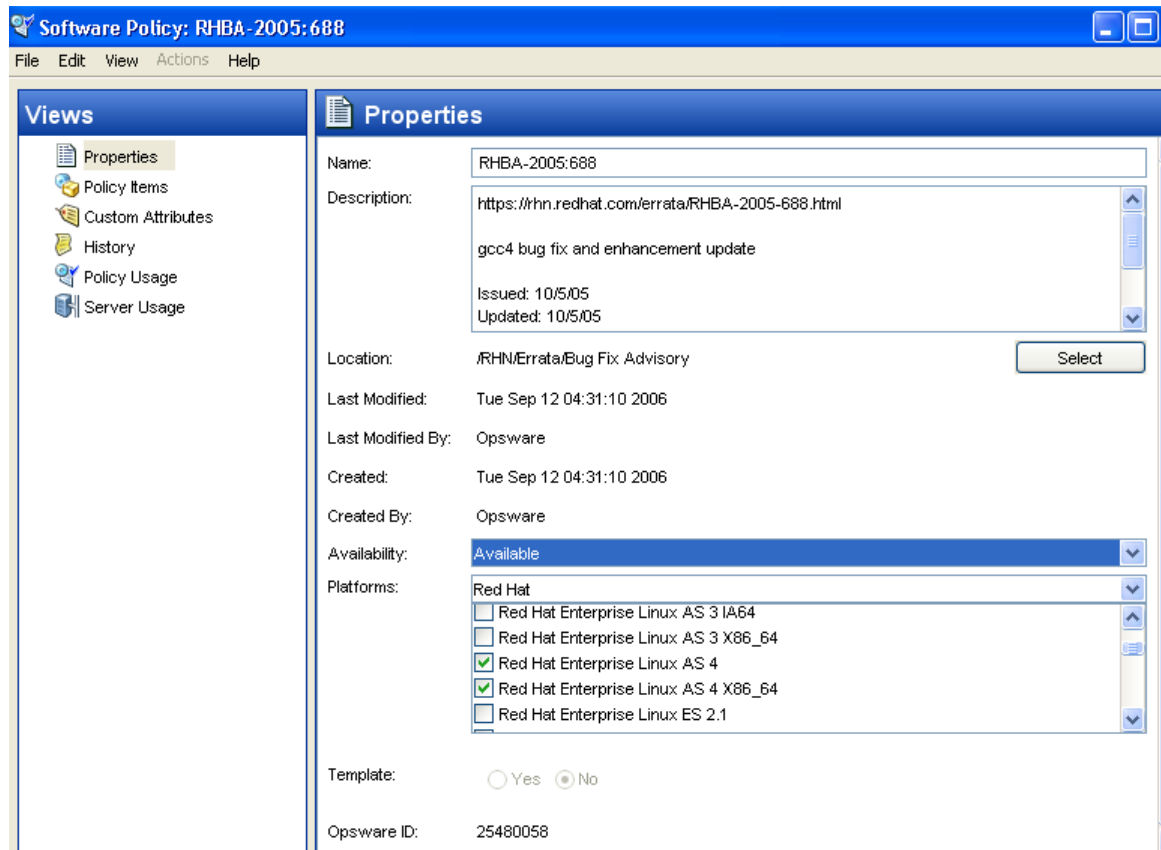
Software Policy: RHBA-2005:688

File Edit View Actions Help

Views

Properties
Policy Items
Custom Attributes
History
Policy Usage
Server Usage

Properties

Name: RHBA-2005:688

Description: https://rhn.redhat.com/errata/RHBA-2005-688.html

gcc4 bug fix and enhancement update

Issued: 10/5/05
Updated: 10/5/05

Location: /RHN/Errata/Bug Fix Advisory Select

Last Modified: Tue Sep 12 04:31:10 2006

Last Modified By: Opsware

Created: Tue Sep 12 04:31:10 2006

Created By: Opsware

Availability: Available

Platforms: Red Hat

Red Hat Enterprise Linux AS 3 IA64
Red Hat Enterprise Linux AS 3 X86_64
Red Hat Enterprise Linux AS 4
Red Hat Enterprise Linux AS 4 X86_64
Red Hat Enterprise Linux ES 2.1

Template: Yes No

Opsware ID: 25480058